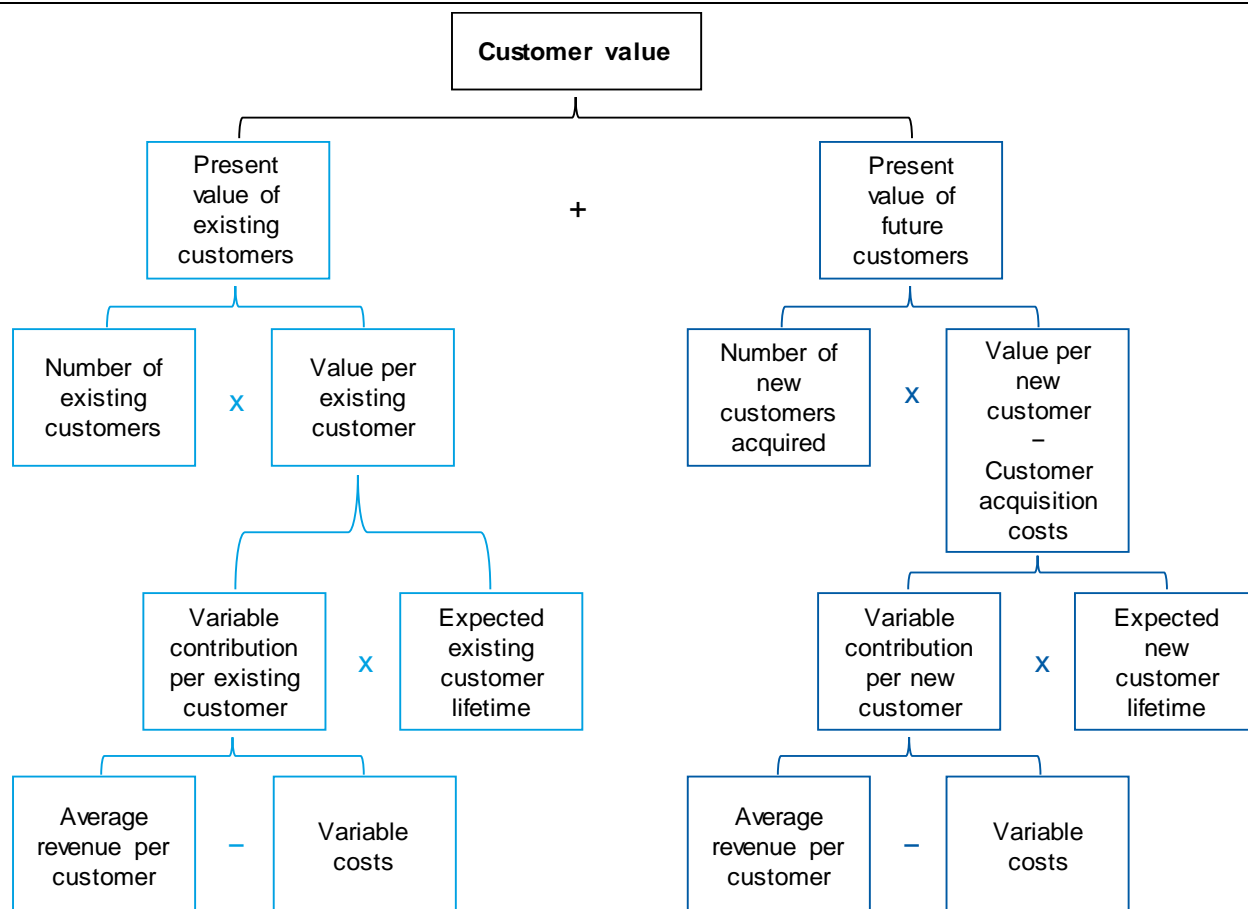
Customer value

Present value of existing customers

+

Present value of future customers

Number of existing customers

x

Value per existing customer

Number of new customers acquired

x

Value per new customer − Customer acquisition costs

Variable contribution per existing customer

x

Expected existing customer lifetime

Variable contribution per new customer

x

Expected new customer lifetime

Average revenue per customer

−

Variable costs

Average revenue per customer

−

Variable costs